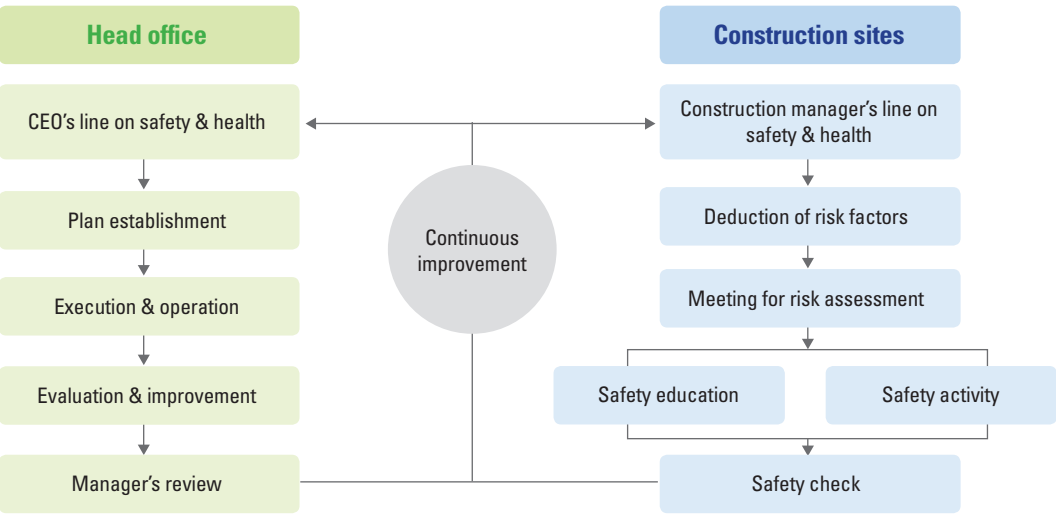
Head office

CEO’s line on safety & health

Plan establishment

Execution & operation

Evaluation & improvement

Manager’s review

Continuous improvement

Construction sites

Construction manager’s line on safety & health

Deduction of risk factors

Meeting for risk assessment

Safety education

Safety activity

Safety check